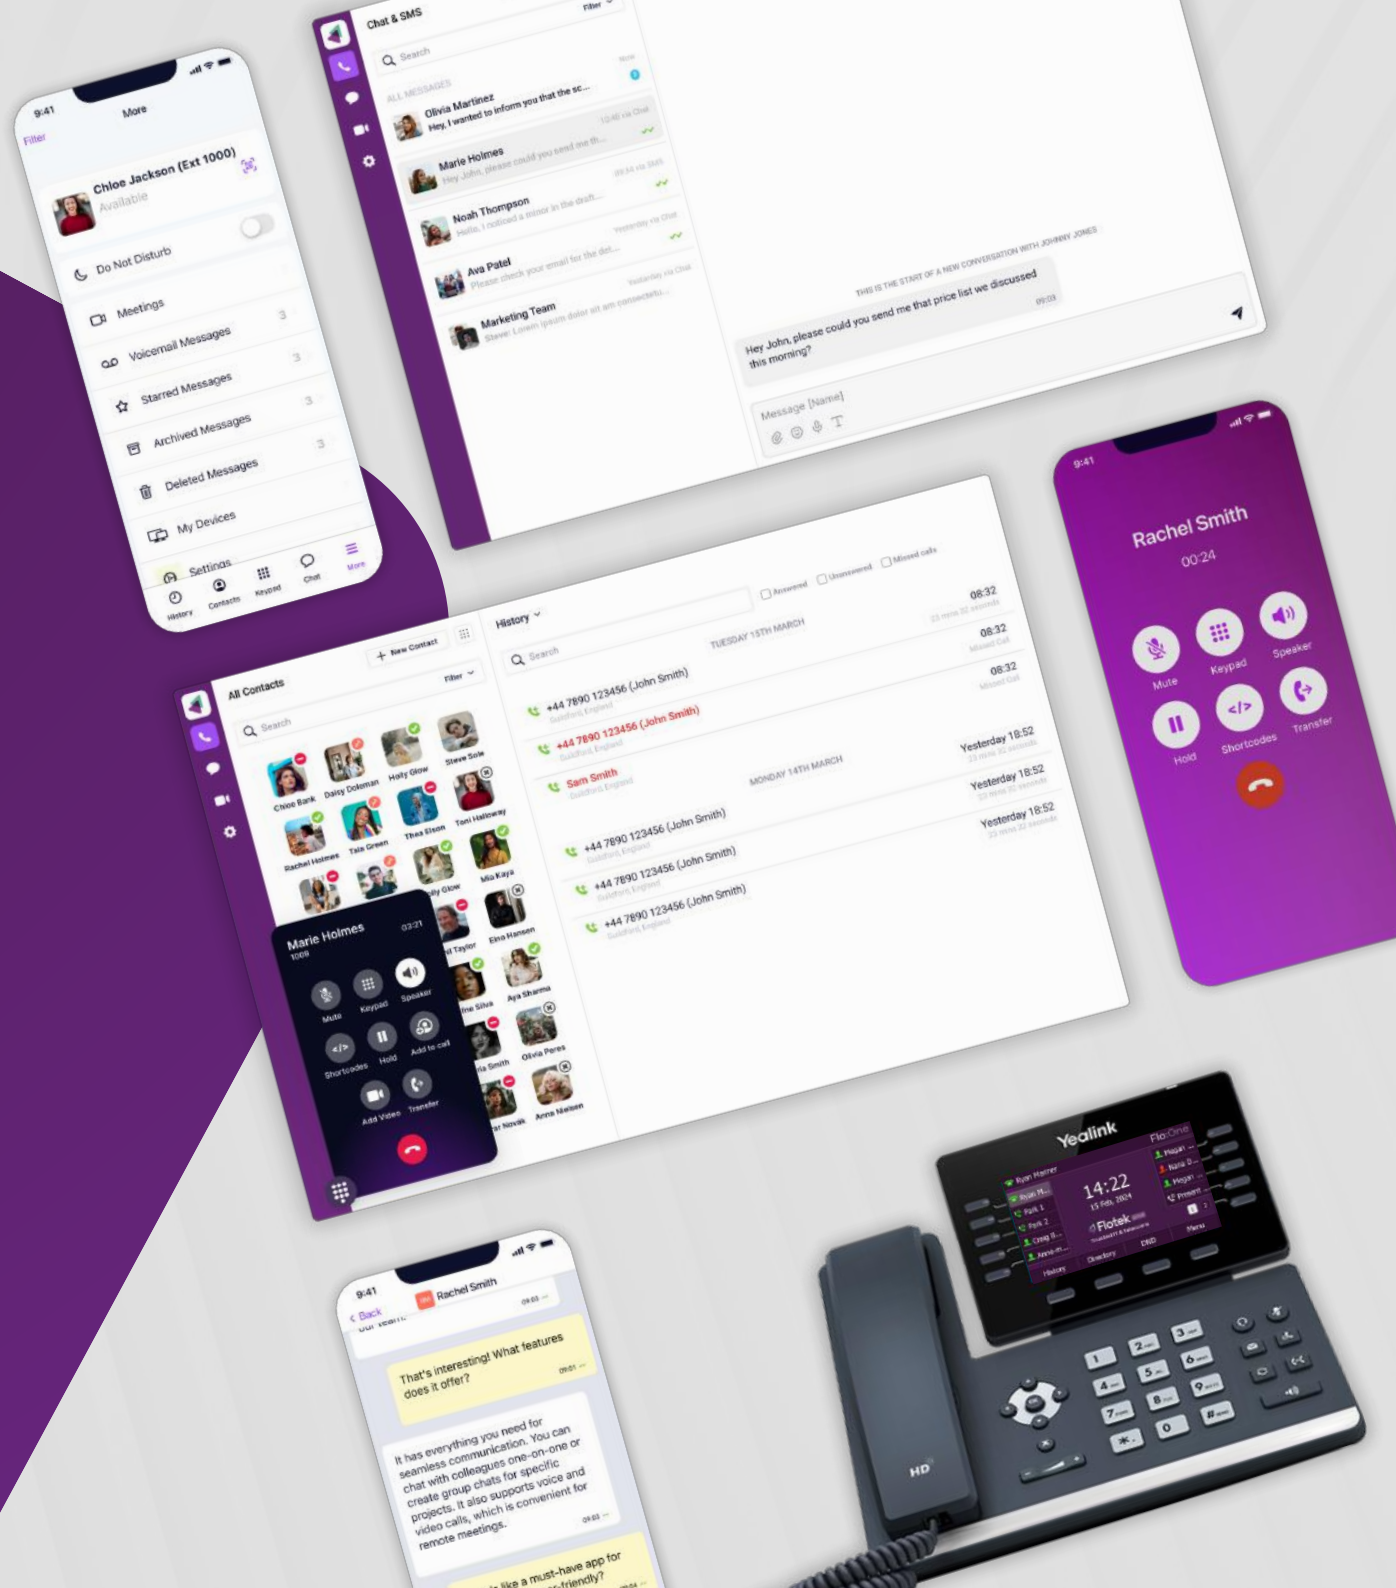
9:41
More
Filter
Chloe Jackson (Ext 1000)
Available
Do Not Disturb
Meetings
Voicemail Messages 3
Starred Messages 3
Archived Messages 3
Deleted Messages 3
My Devices
Settings
History Contacts Keypad Chat More

Chat & SMS
Filter
Search
ALL MESSAGES
Olivia Martinez
Hey, I wanted to inform you that the sc...
Marie Holmes
Hey John, please could you send me th...
Noah Thompson
Hello, I noticed a minor in the draft...
Ava Patel
Please check your email for the det...
Marketing Team
Steve: Lorem ipsum dolor sit am consectetu...
THIS IS THE START OF A NEW CONVERSATION WITH JOHNNY JONES
Hey John, please could you send me that price list we discussed this morning?
09:03
Message [Name]

9:41
Rachel Smith
00:24
Mute Keypad Speaker
Hold Shortcodes Transfer

All Contacts
New Contact
Filter
Search
Chloe Bank Daisy Doleman Holly Glow Steve Sole
Rachel Holmes Tala Green Thea Elson Toni Halloway
Mia Kaya
Eina Hansen
Aya Sharma
Olivia Peres
Anna Nielsen
Marie Holmes 03:21
1009
Mute Keypad Speaker
Shortcodes Hold Add to call
Add Video Transfer

History
Search
Answered Unanswered Missed calls
TUESDAY 15TH MARCH
+44 7890 123456 (John Smith) 08:32
+44 7890 123456 (John Smith) 08:32
Sam Smith 08:32
MONDAY 14TH MARCH
+44 7890 123456 (John Smith) Yesterday 18:52
+44 7890 123456 (John Smith) Yesterday 18:52
+44 7890 123456 (John Smith) Yesterday 18:52

9:41
Back
Rachel Smith
That's interesting! What features does it offer?
It has everything you need for seamless communication. You can chat with colleagues one-on-one or create group chats for specific projects. It also supports voice and video calls, which is convenient for remote meetings.
...like a must-have app for ...-friendly?

Yealink
14:22
Flotek
HD